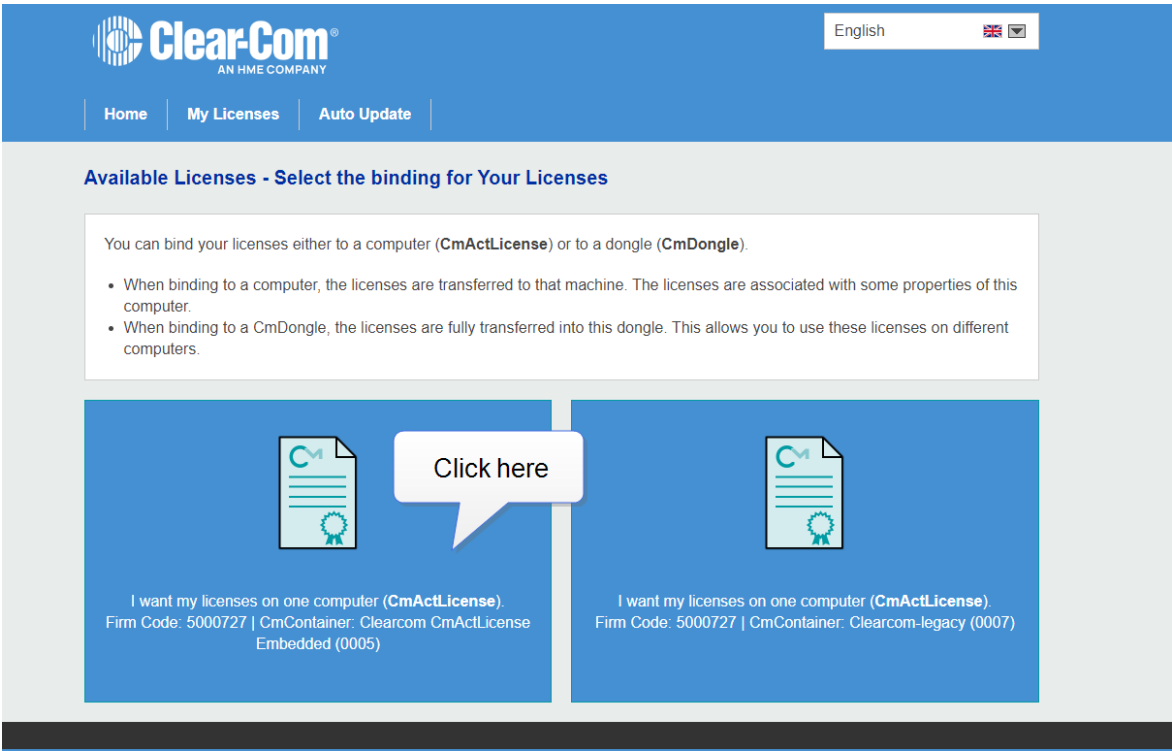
Clear-Com®
AN HME COMPANY

English

Home | My Licenses | Auto Update

Available Licenses - Select the binding for Your Licenses

You can bind your licenses either to a computer (**CmActLicense**) or to a dongle (**CmDongle**).

- When binding to a computer, the licenses are transferred to that machine. The licenses are associated with some properties of this computer.
- When binding to a CmDongle, the licenses are fully transferred into this dongle. This allows you to use these licenses on different computers.

Click here

I want my licenses on one computer (**CmActLicense**). Firm Code: 5000727 | CmContainer: Clearcom CmActLicense Embedded (0005)

I want my licenses on one computer (**CmActLicense**). Firm Code: 5000727 | CmContainer: Clearcom-legacy (0007)